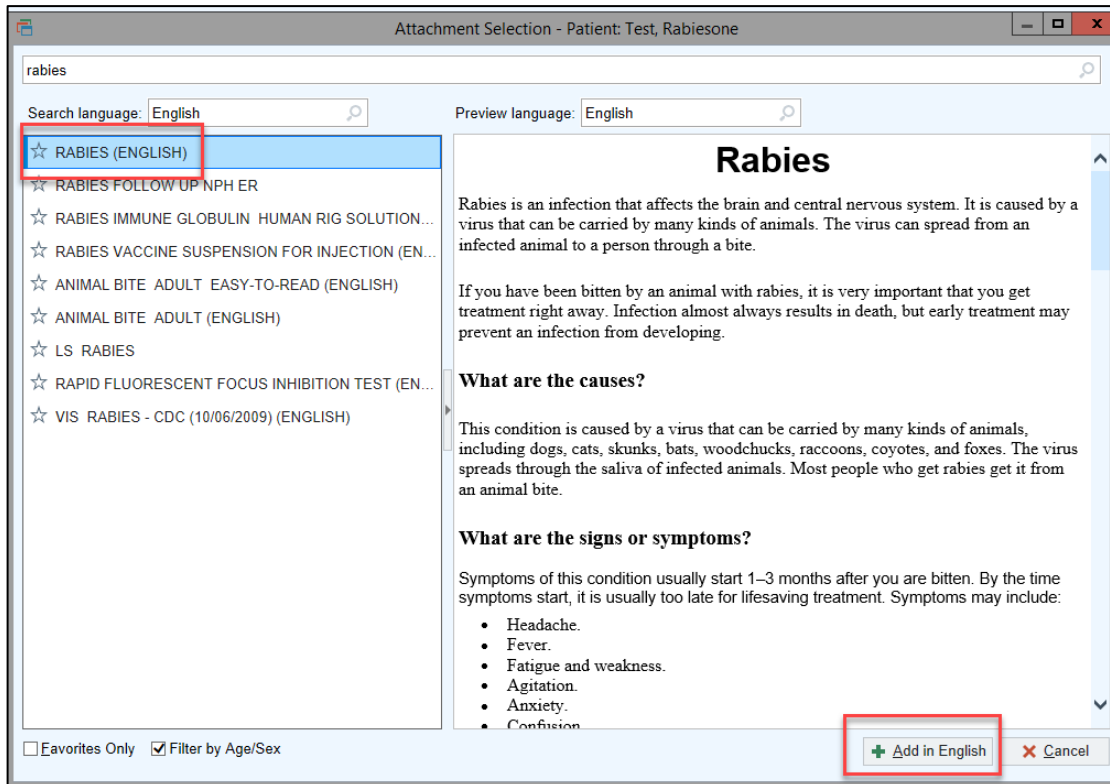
Attachment Selection - Patient: Test, Rabiesone

rabies

Search language: English

Preview language: English

☆ RABIES (ENGLISH)
☆ RABIES FOLLOW UP NPH ER
☆ RABIES IMMUNE GLOBULIN HUMAN RIG SOLUTION...
☆ RABIES VACCINE SUSPENSION FOR INJECTION (EN...
☆ ANIMAL BITE ADULT EASY-TO-READ (ENGLISH)
☆ ANIMAL BITE ADULT (ENGLISH)
☆ LS RABIES
☆ RAPID FLUORESCENT FOCUS INHIBITION TEST (EN...
☆ VIS RABIES - CDC (10/06/2009) (ENGLISH)

Rabies

Rabies is an infection that affects the brain and central nervous system. It is caused by a virus that can be carried by many kinds of animals. The virus can spread from an infected animal to a person through a bite.

If you have been bitten by an animal with rabies, it is very important that you get treatment right away. Infection almost always results in death, but early treatment may prevent an infection from developing.

What are the causes?

This condition is caused by a virus that can be carried by many kinds of animals, including dogs, cats, skunks, bats, woodchucks, raccoons, coyotes, and foxes. The virus spreads through the saliva of infected animals. Most people who get rabies get it from an animal bite.

What are the signs or symptoms?

Symptoms of this condition usually start 1–3 months after you are bitten. By the time symptoms start, it is usually too late for lifesaving treatment. Symptoms may include:

- Headache.
- Fever.
- Fatigue and weakness.
- Agitation.
- Anxiety.
- Confusion.

☐ Favorites Only ☑ Filter by Age/Sex

Add in English

Cancel